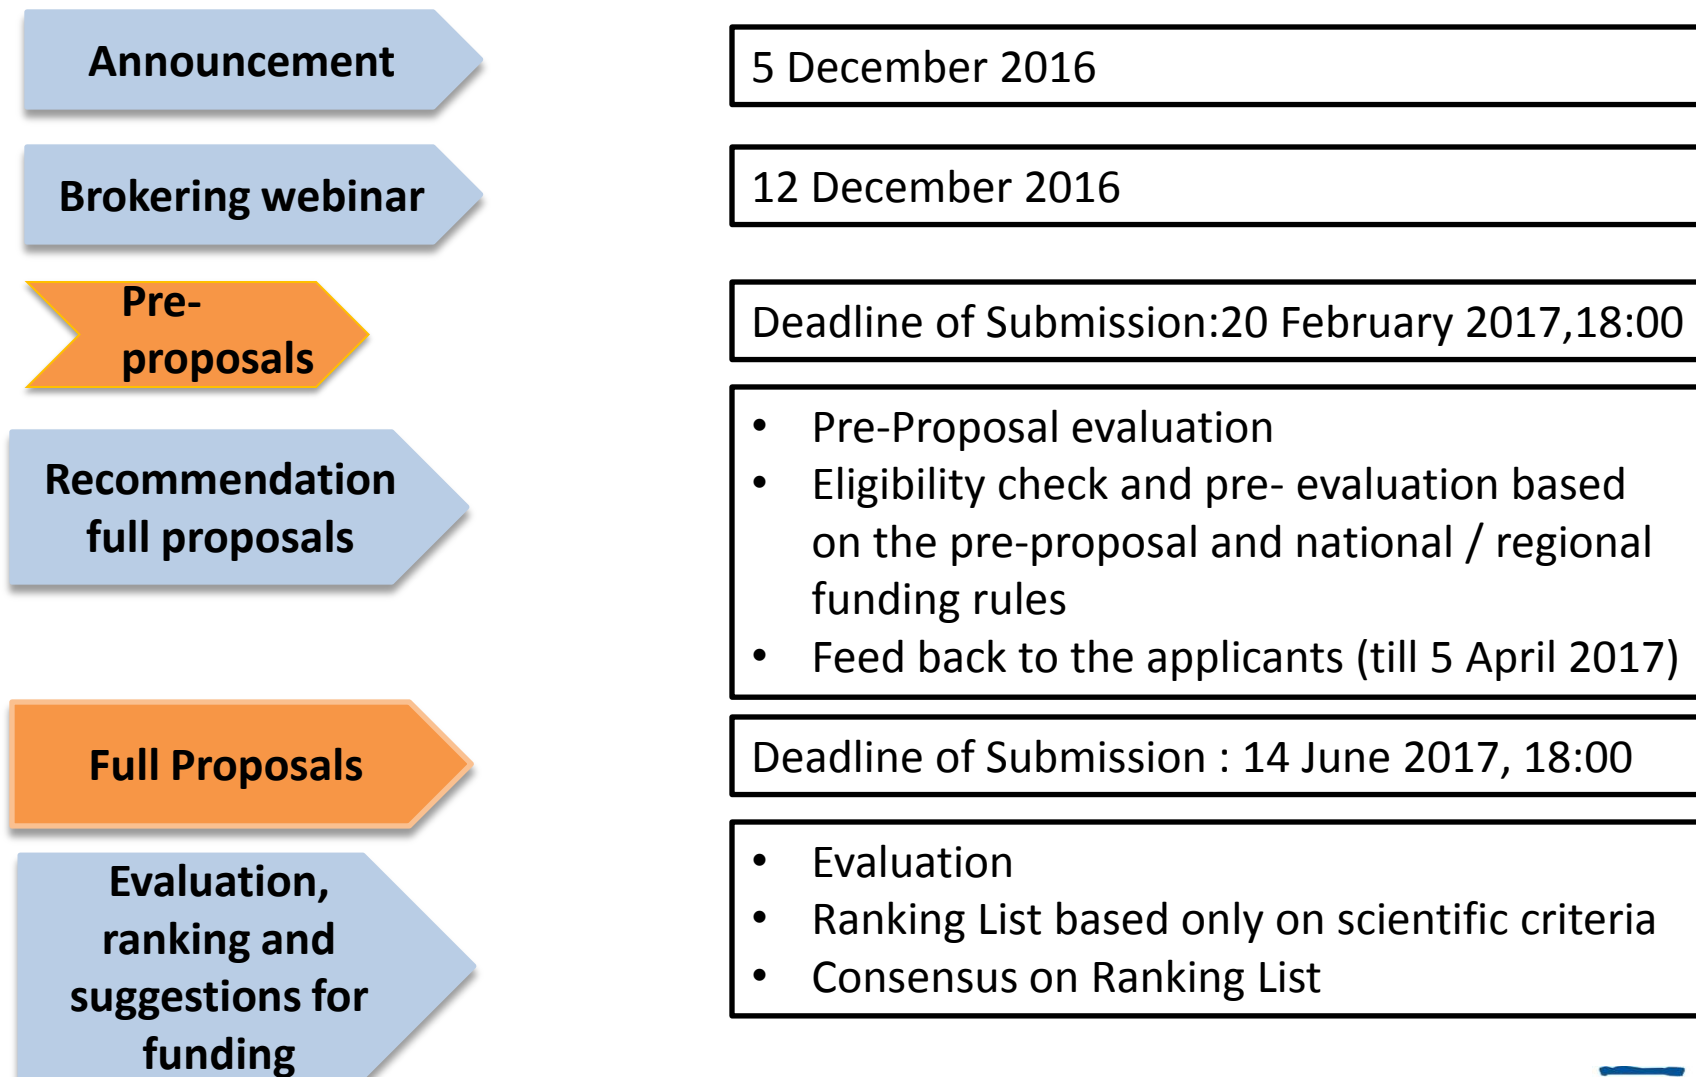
Announcement

5 December 2016

Brokering webinar

12 December 2016

Pre-proposals

Deadline of Submission:20 February 2017,18:00

Recommendation full proposals

- Pre-Proposal evaluation
- Eligibility check and pre- evaluation based on the pre-proposal and national / regional funding rules
- Feed back to the applicants (till 5 April 2017)

Full Proposals

Deadline of Submission : 14 June 2017, 18:00

Evaluation, ranking and suggestions for funding

- Evaluation
- Ranking List based only on scientific criteria
- Consensus on Ranking List